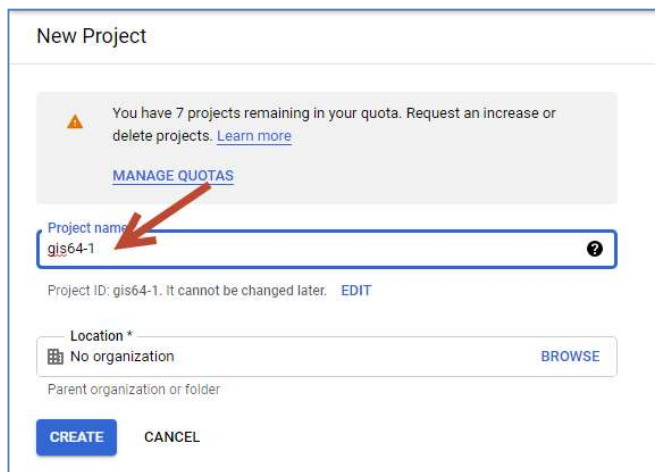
New Project

You have 7 projects remaining in your quota. Request an increase or delete projects. Learn more

MANAGE QUOTAS

Project name
gis64-1

Project ID: gis64-1. It cannot be changed later. EDIT

Location *
No organization BROWSE

Parent organization or folder

CREATE CANCEL